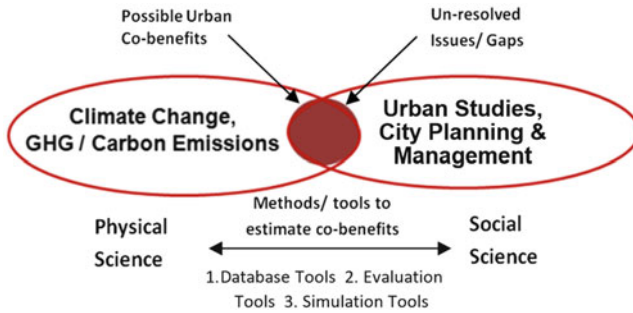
Possible Urban Co-benefits

Un-resolved Issues/ Gaps

Climate Change, GHG / Carbon Emissions

Urban Studies, City Planning & Management

Methods/ tools to estimate co-benefits

Physical Science

Social Science

1.Database Tools 2. Evaluation Tools 3. Simulation Tools